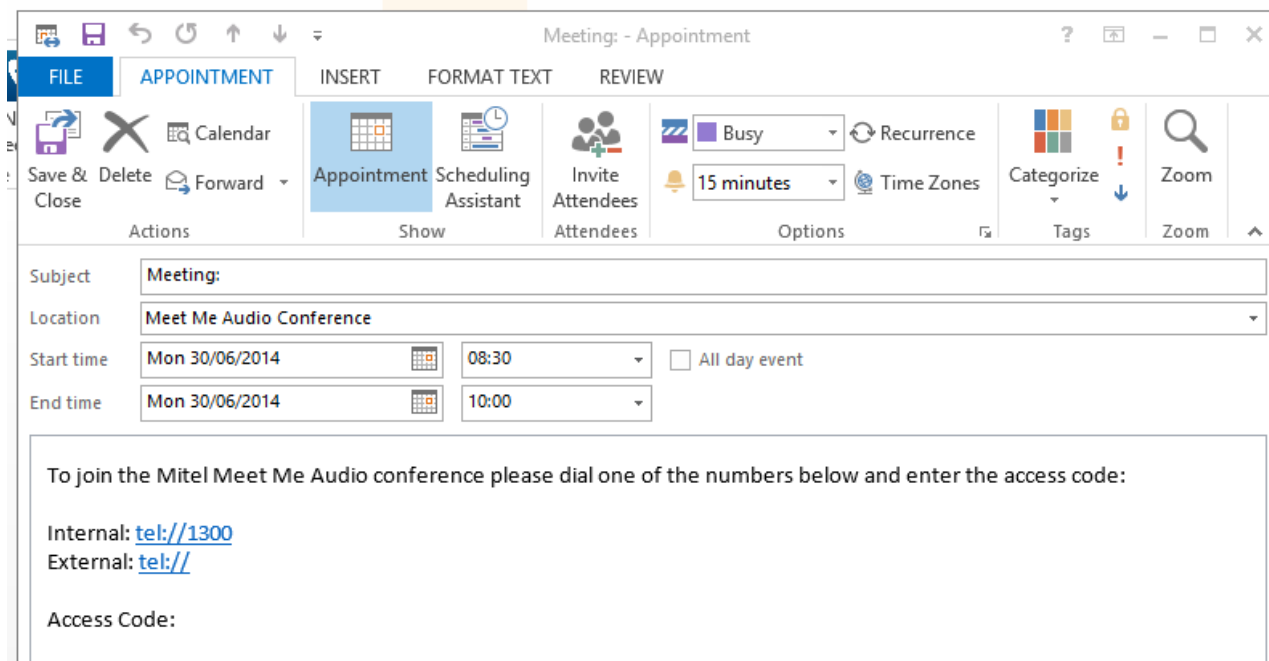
Meeting: - Appointment

FILE APPOINTMENT INSERT FORMAT TEXT REVIEW

Save & Close Delete Calendar Forward
Actions

Appointment Scheduling Assistant
Show

Invite Attendees
Attendees

Busy Recurrence
15 minutes Time Zones
Options

Categorize
Tags

Zoom
Zoom

Subject Meeting:
Location Meet Me Audio Conference
Start time Mon 30/06/2014 08:30 All day event
End time Mon 30/06/2014 10:00

To join the Mitel Meet Me Audio conference please dial one of the numbers below and enter the access code:

Internal: tel://1300
External: tel://

Access Code: